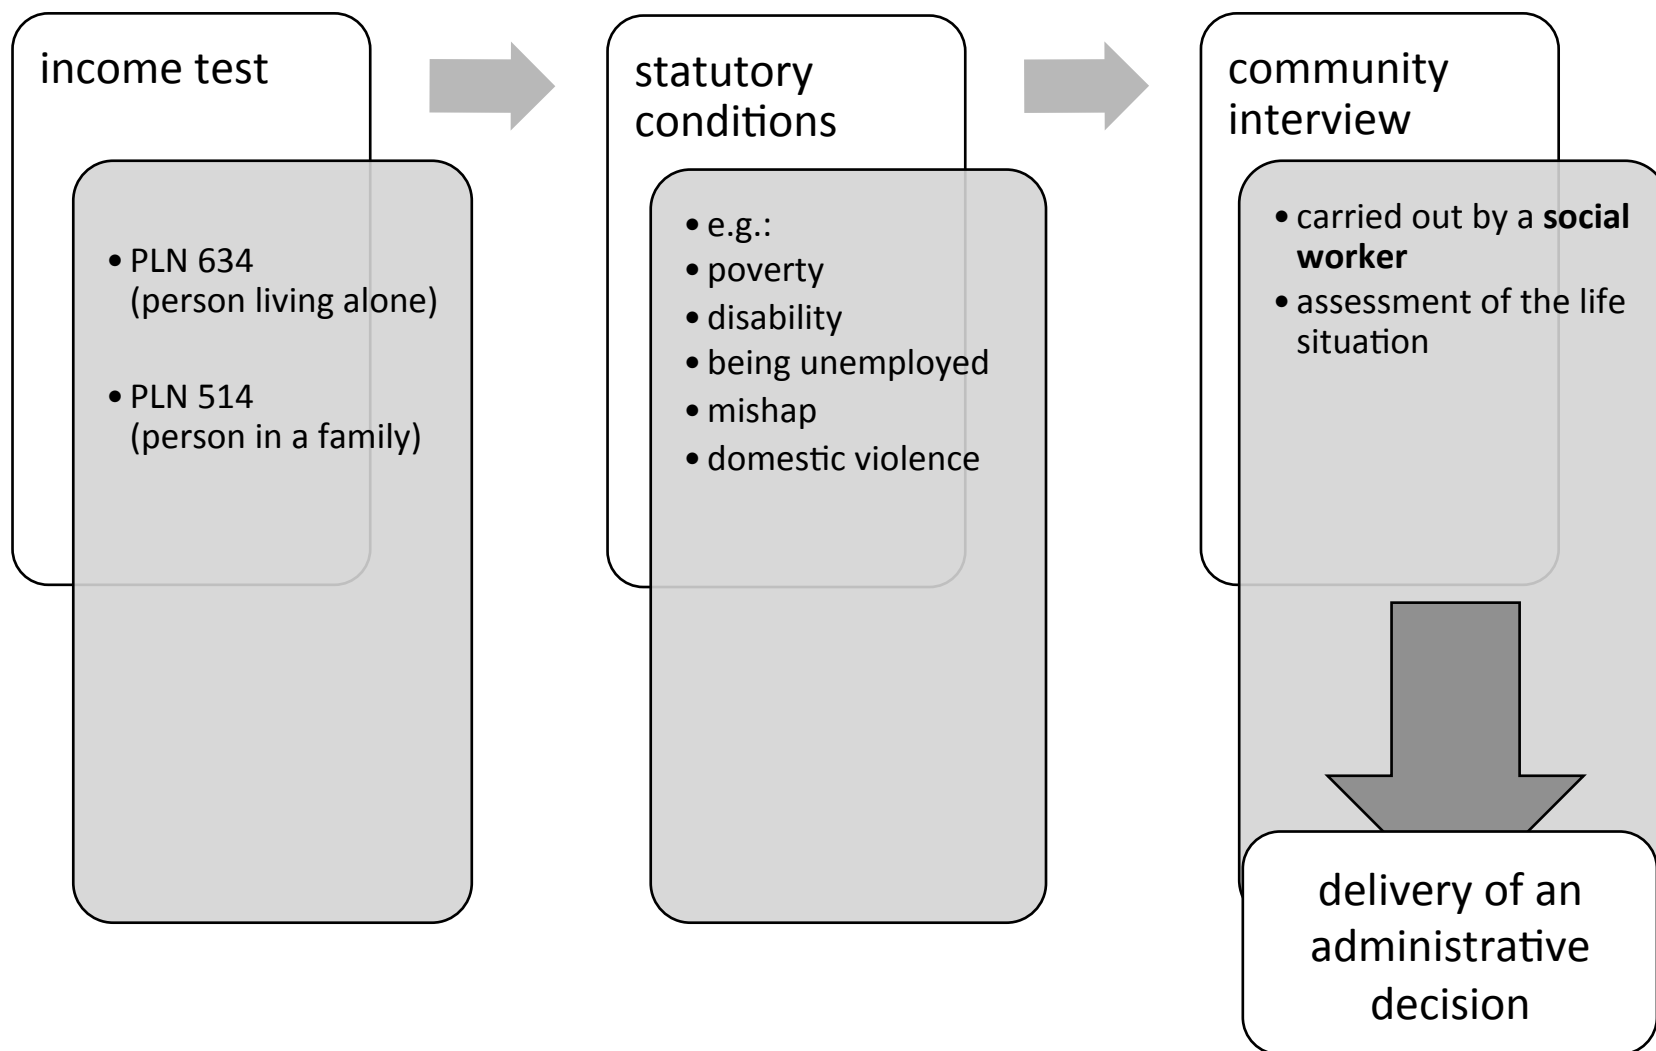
income test

- PLN 634 (person living alone)
- PLN 514 (person in a family)

statutory conditions

- e.g.:
- poverty
- disability
- being unemployed
- mishap
- domestic violence

community interview

- carried out by a **social worker**
- assessment of the life situation

delivery of an administrative decision